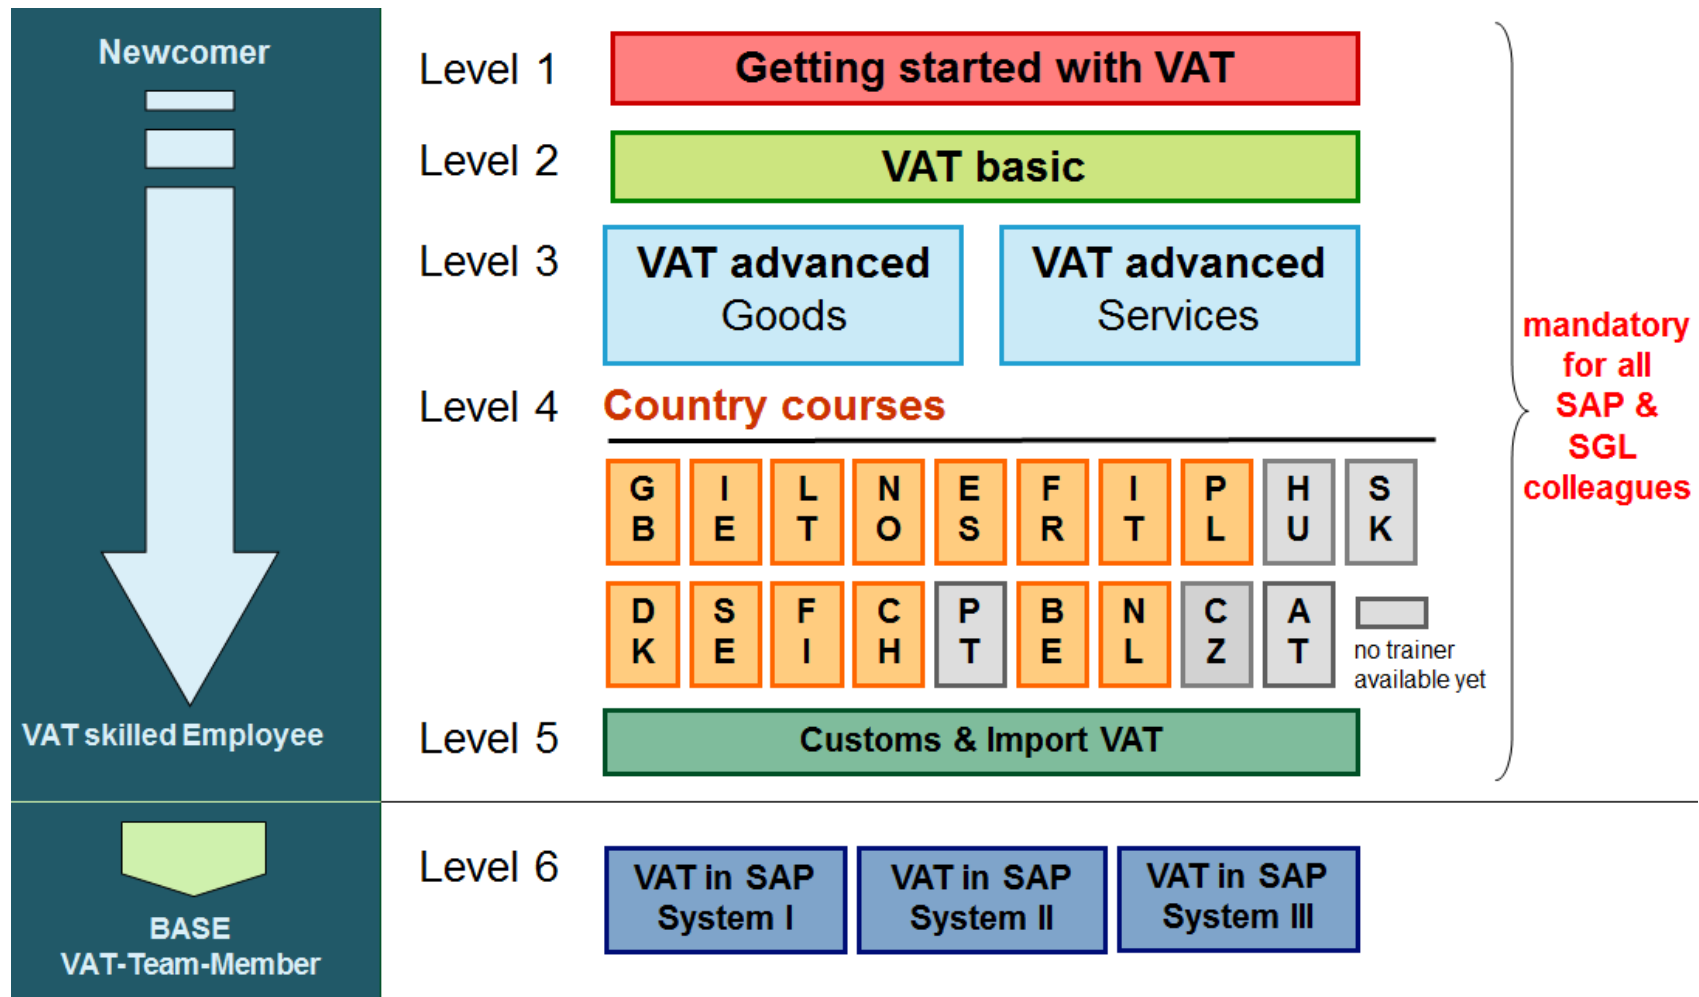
Newcomer

VAT skilled Employee

BASE
VAT-Team-Member

Level 1 Getting started with VAT

Level 2 VAT basic

Level 3 VAT advanced Goods

VAT advanced Services

Level 4 Country courses

| GB | IE | LT | NO | ES | FR | IT | PL | HU | SK |
|---|---|---|---|---|---|---|---|---|---|
| DK | SE | FI | CH | PT | BE | NL | CZ | AT | |

no trainer available yet

Level 5 Customs & Import VAT

mandatory for all SAP & SGL colleagues

Level 6 VAT in SAP System I

VAT in SAP System II

VAT in SAP System III